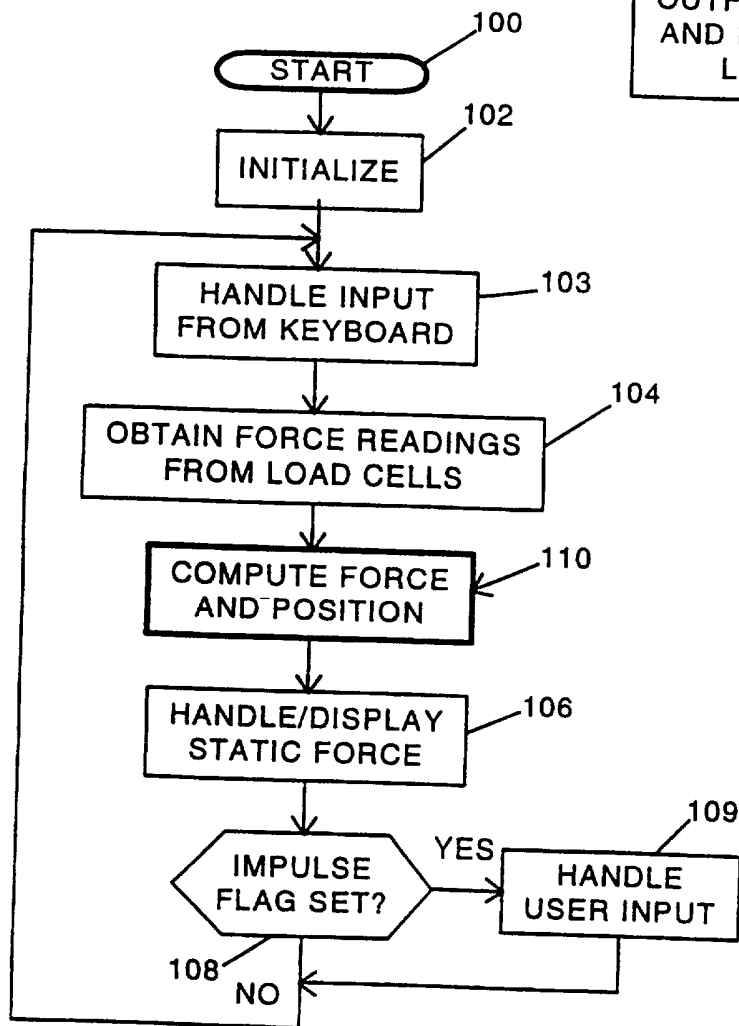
OUTP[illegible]
AND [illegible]
L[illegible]

100
START

102
INITIALIZE

103
HANDLE INPUT FROM KEYBOARD

104
OBTAIN FORCE READINGS FROM LOAD CELLS

110
COMPUTE FORCE AND POSITION

106
HANDLE/DISPLAY STATIC FORCE

IMPULSE FLAG SET?

YES

109
HANDLE USER INPUT

108
NO